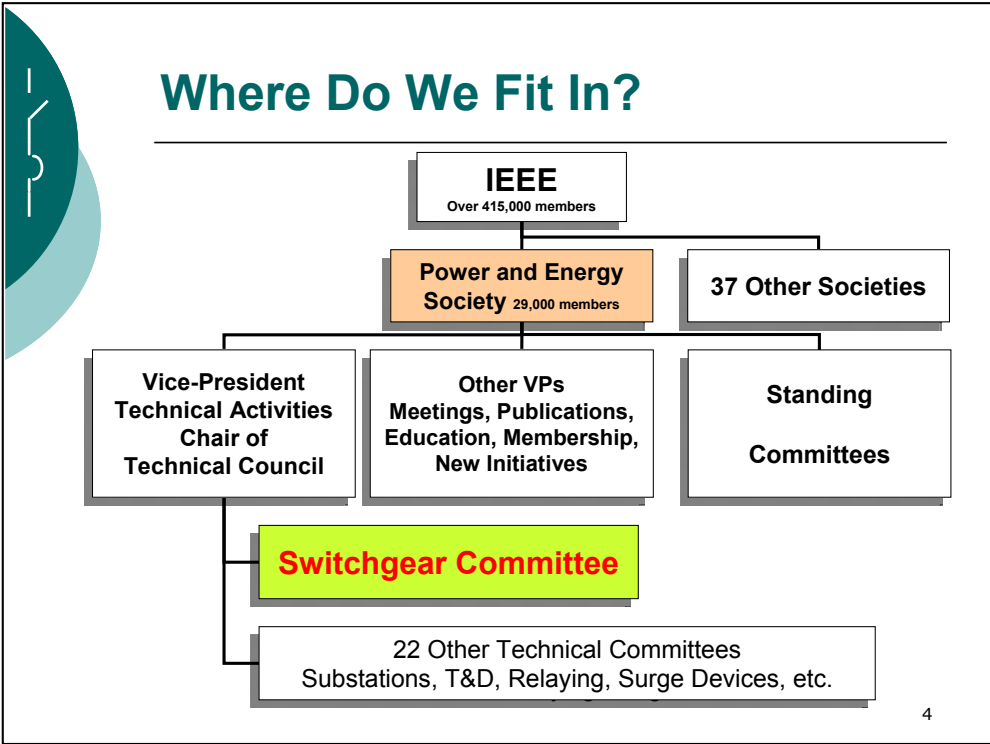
Where Do We Fit In?

IEEE
Over 415,000 members

Power and Energy Society 29,000 members

37 Other Societies

Vice-President
Technical Activities
Chair of
Technical Council

Other VPs
Meetings, Publications,
Education, Membership,
New Initiatives

Standing

Committees

Switchgear Committee

22 Other Technical Committees
Substations, T&D, Relaying, Surge Devices, etc.

4